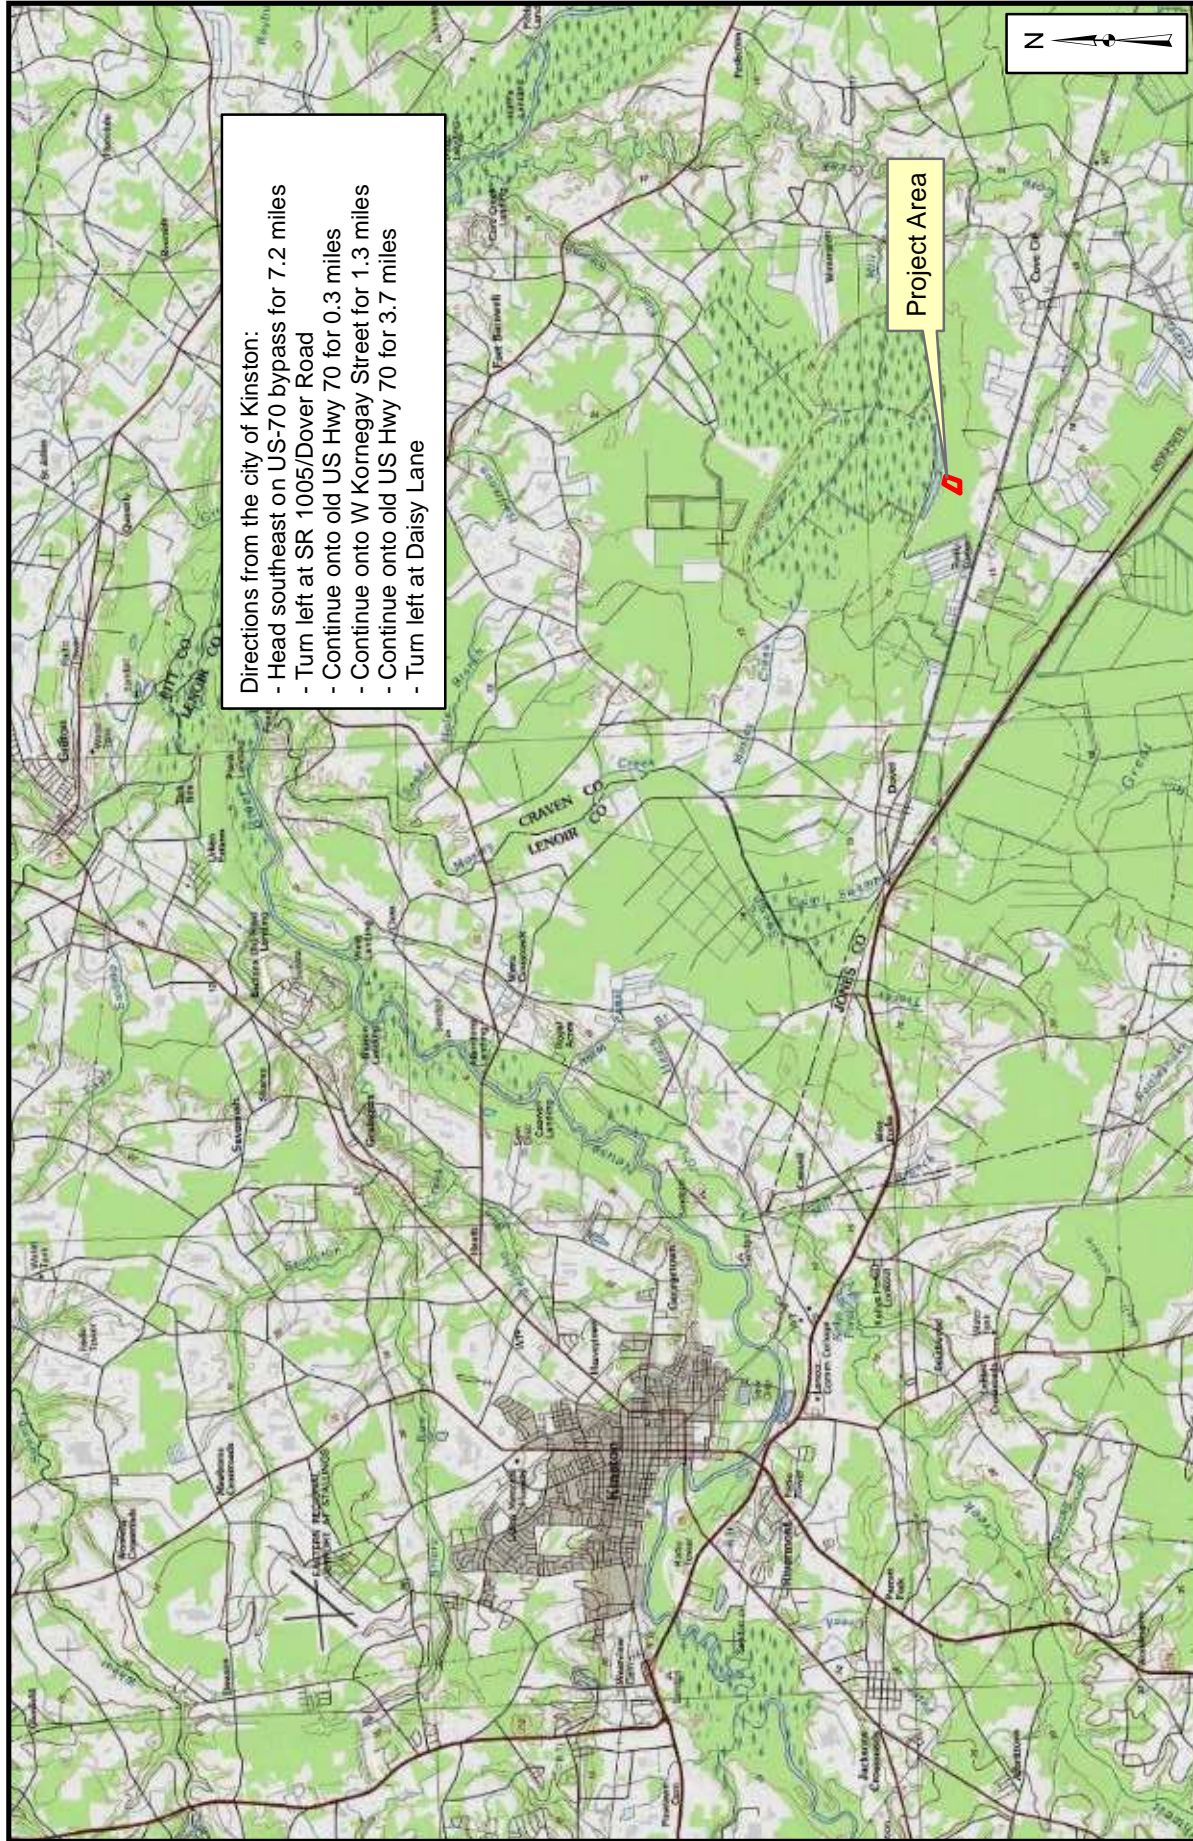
N

Directions from the city of Kinston:
- Head southeast on US-70 bypass for 7.2 miles
- Turn left at SR 1005/Dover Road
- Continue onto old US Hwy 70 for 0.3 miles
- Continue onto W Kornegay Street for 1.3 miles
- Continue onto old US Hwy 70 for 3.7 miles
- Turn left at Daisy Lane

Project Area

CRAVEN CO
LENOIR CO
PITT CO
LENOIR CO
JONES CO
Kinston
Fort Barnwell
Dover
Cove City
Georgetown
EASTERN REGIONAL AIRPORT AT STALLINGS